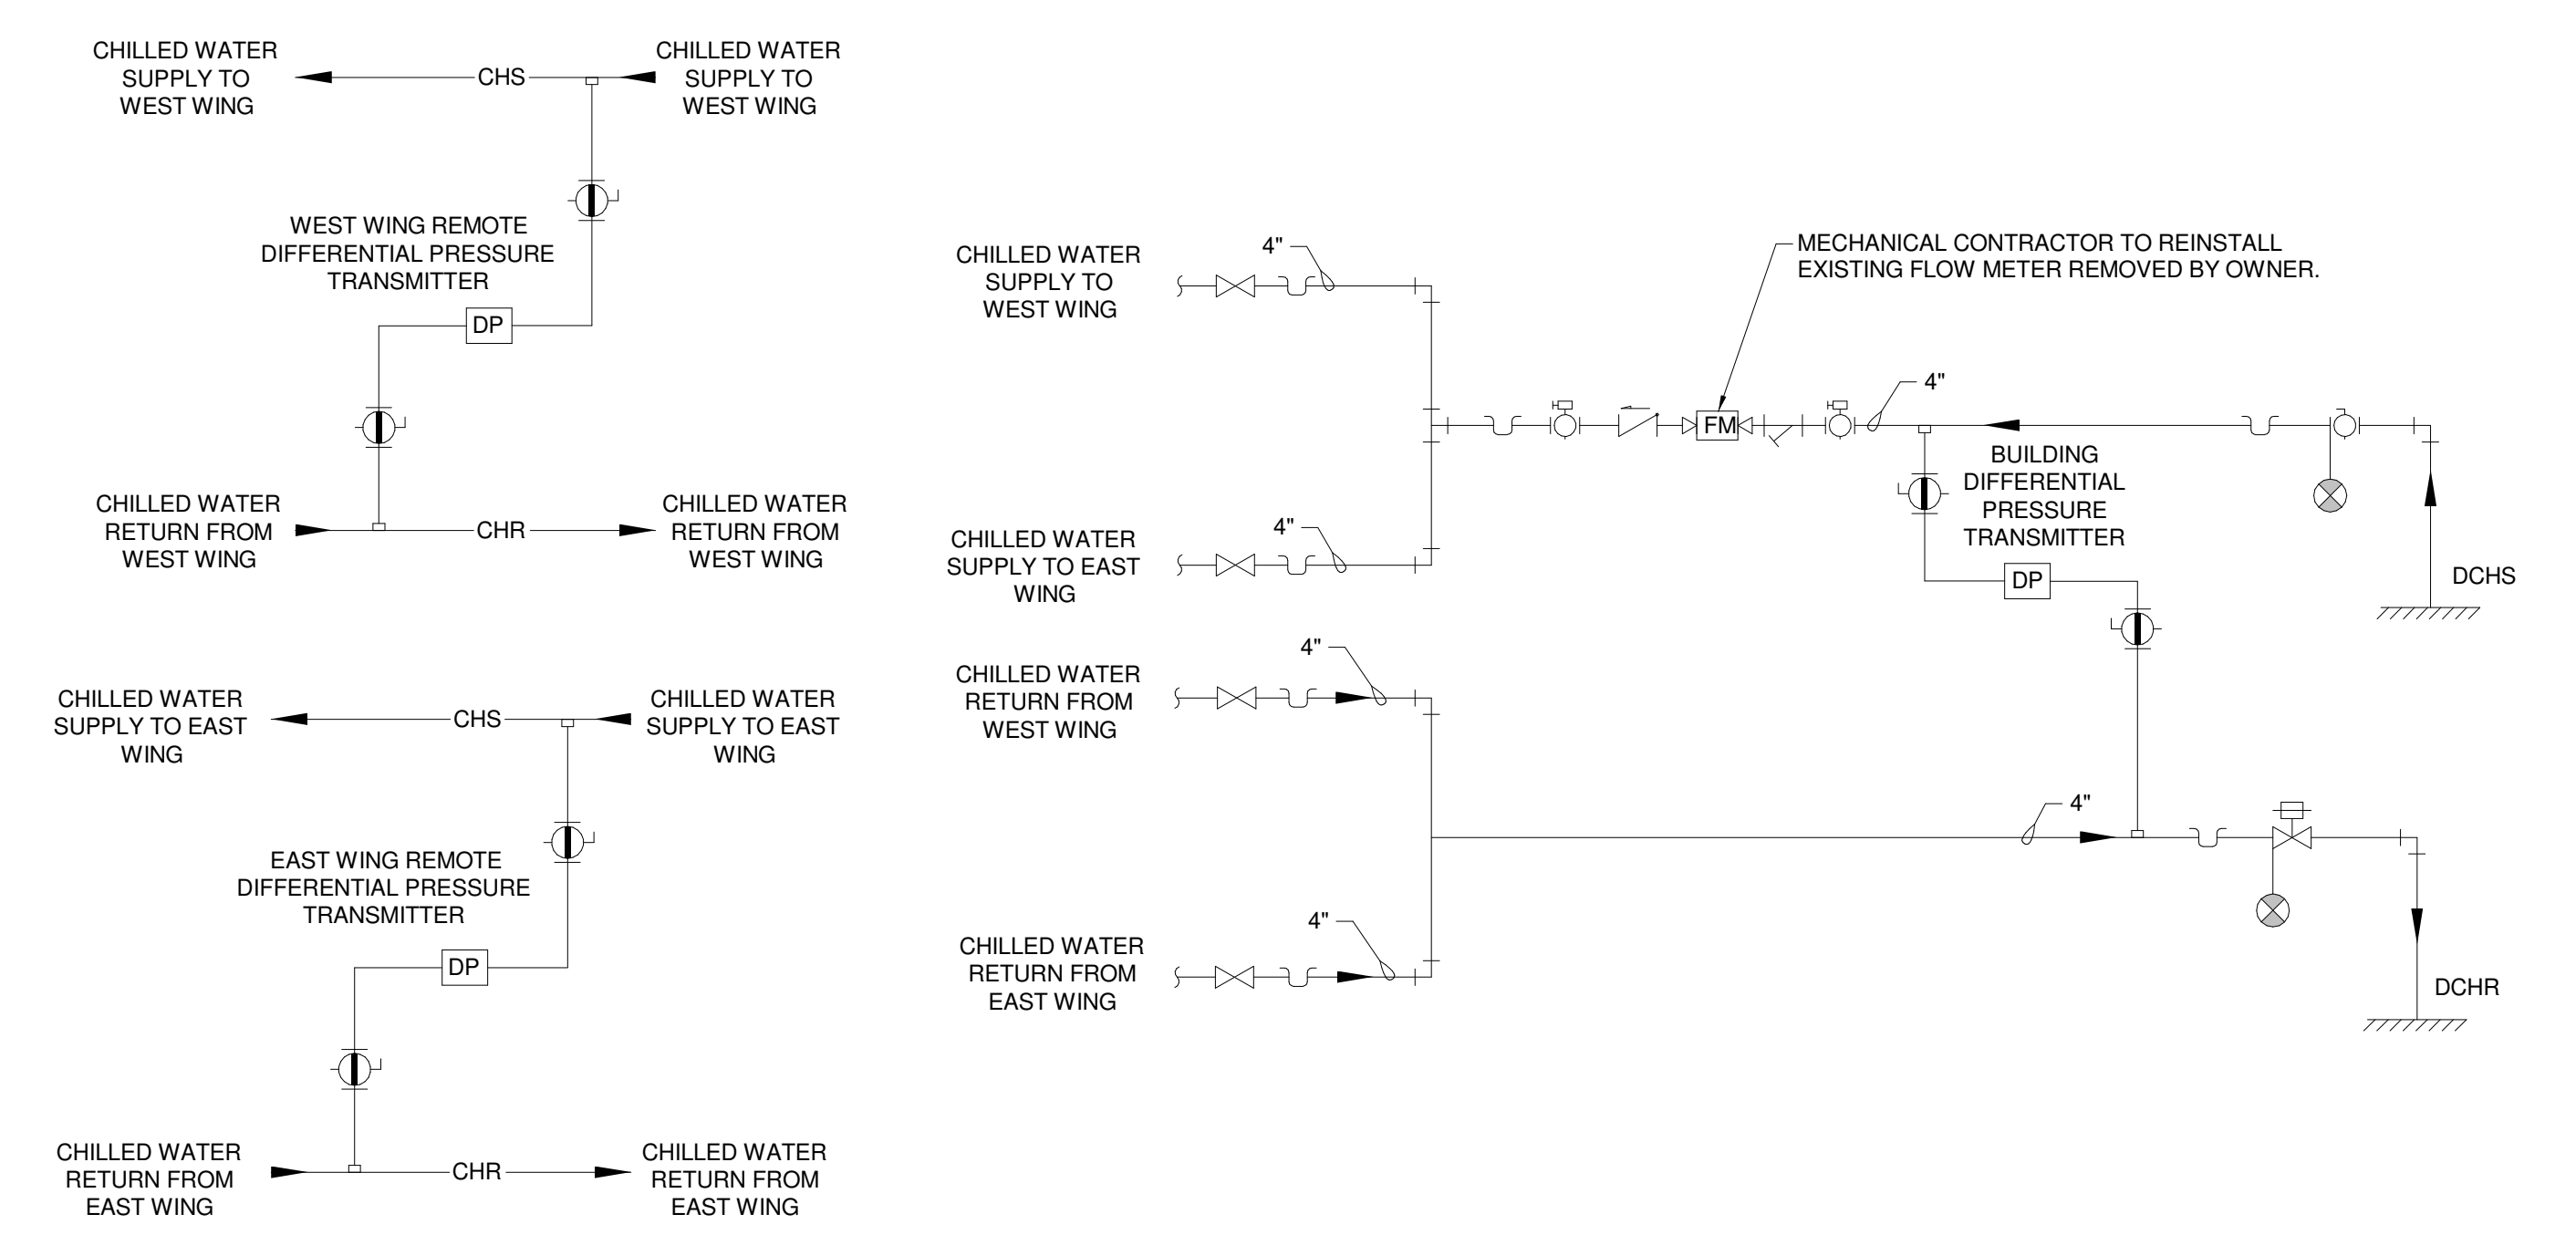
CHILLED WATER SUPPLY TO WEST WING

CHS

CHILLED WATER SUPPLY TO WEST WING

WEST WING REMOTE DIFFERENTIAL PRESSURE TRANSMITTER

DP

CHILLED WATER RETURN FROM WEST WING

CHR

CHILLED WATER RETURN FROM WEST WING

CHILLED WATER SUPPLY TO EAST WING

CHS

CHILLED WATER SUPPLY TO EAST WING

EAST WING REMOTE DIFFERENTIAL PRESSURE TRANSMITTER

DP

CHILLED WATER RETURN FROM EAST WING

CHR

CHILLED WATER RETURN FROM EAST WING

CHILLED WATER SUPPLY TO WEST WING

4"

MECHANICAL CONTRACTOR TO REINSTALL EXISTING FLOW METER REMOVED BY OWNER.

FM

4"

BUILDING DIFFERENTIAL PRESSURE TRANSMITTER

CHILLED WATER SUPPLY TO EAST WING

4"

DP

DCHS

CHILLED WATER RETURN FROM WEST WING

4"

4"

CHILLED WATER RETURN FROM EAST WING

4"

DCHR